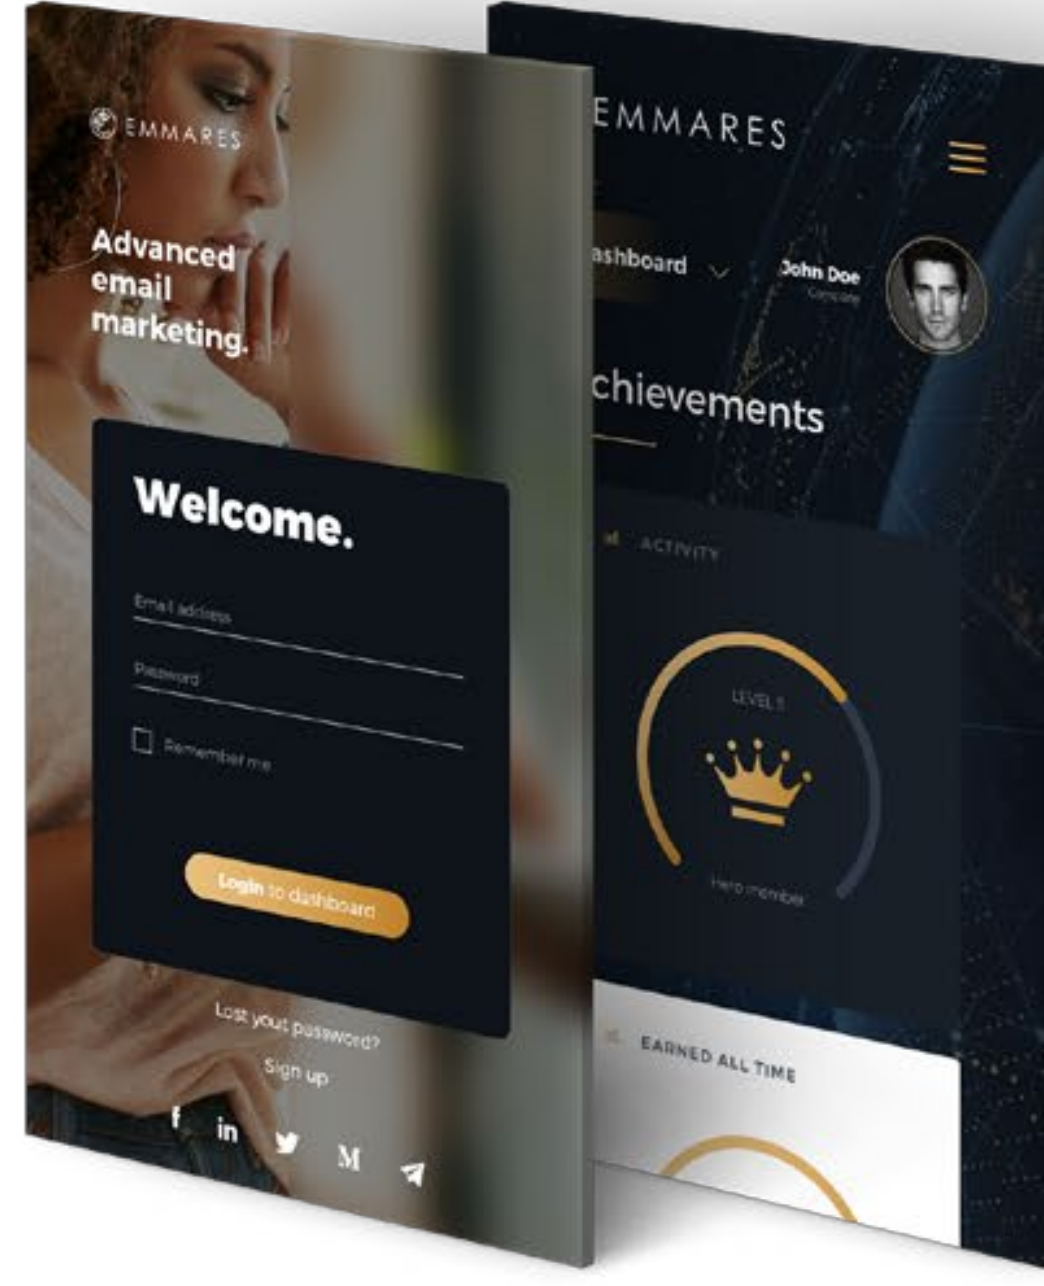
EMMARES

Advanced email marketing.

Welcome.

Email address

Password

Remember me

Login to dashboard

Lost your password?

Sign up

f in M

EMMARES

ashboard

John Doe
Company

chievements

ACTIVITY

LEVEL 1

Hero member

EARNED ALL TIME